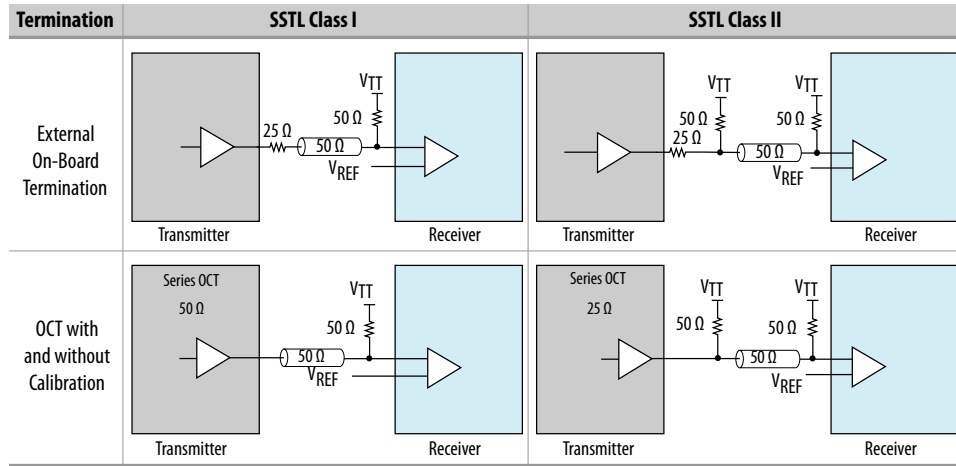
| Termination | SSTL Class I | SSTL Class II |
|---|---|---|
| External On-Board Termination | $V_{TT}$ 50 Ω 25 Ω 50 Ω $V_{REF}$ Transmitter Receiver | $V_{TT}$ $V_{TT}$ 50 Ω 25 Ω 50 Ω 50 Ω $V_{REF}$ Transmitter Receiver |
| OCT with and without Calibration | Series OCT 50 Ω $V_{TT}$ 50 Ω 50 Ω $V_{REF}$ Transmitter Receiver | Series OCT 25 Ω $V_{TT}$ $V_{TT}$ 50 Ω 50 Ω 50 Ω $V_{REF}$ Transmitter Receiver |